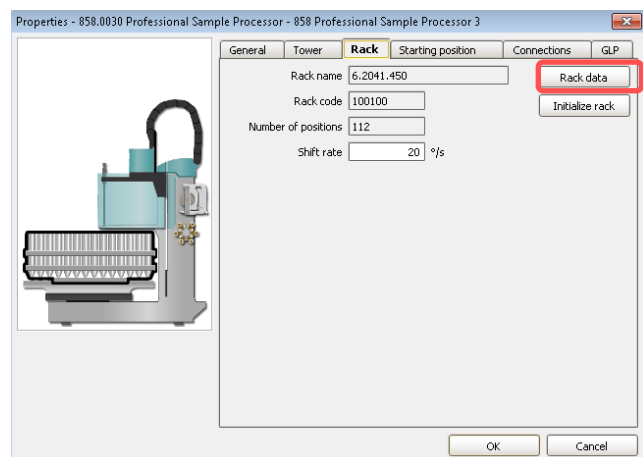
Properties - 858.0030 Professional Sample Processor - 858 Professional Sample Processor 3

General | Tower | Rack | Starting position | Connections | GLP

Rack name 6.2041.450

Rack code 100100

Number of positions 112

Shift rate 20 °/s

Rack data

Initialize rack

OK

Cancel